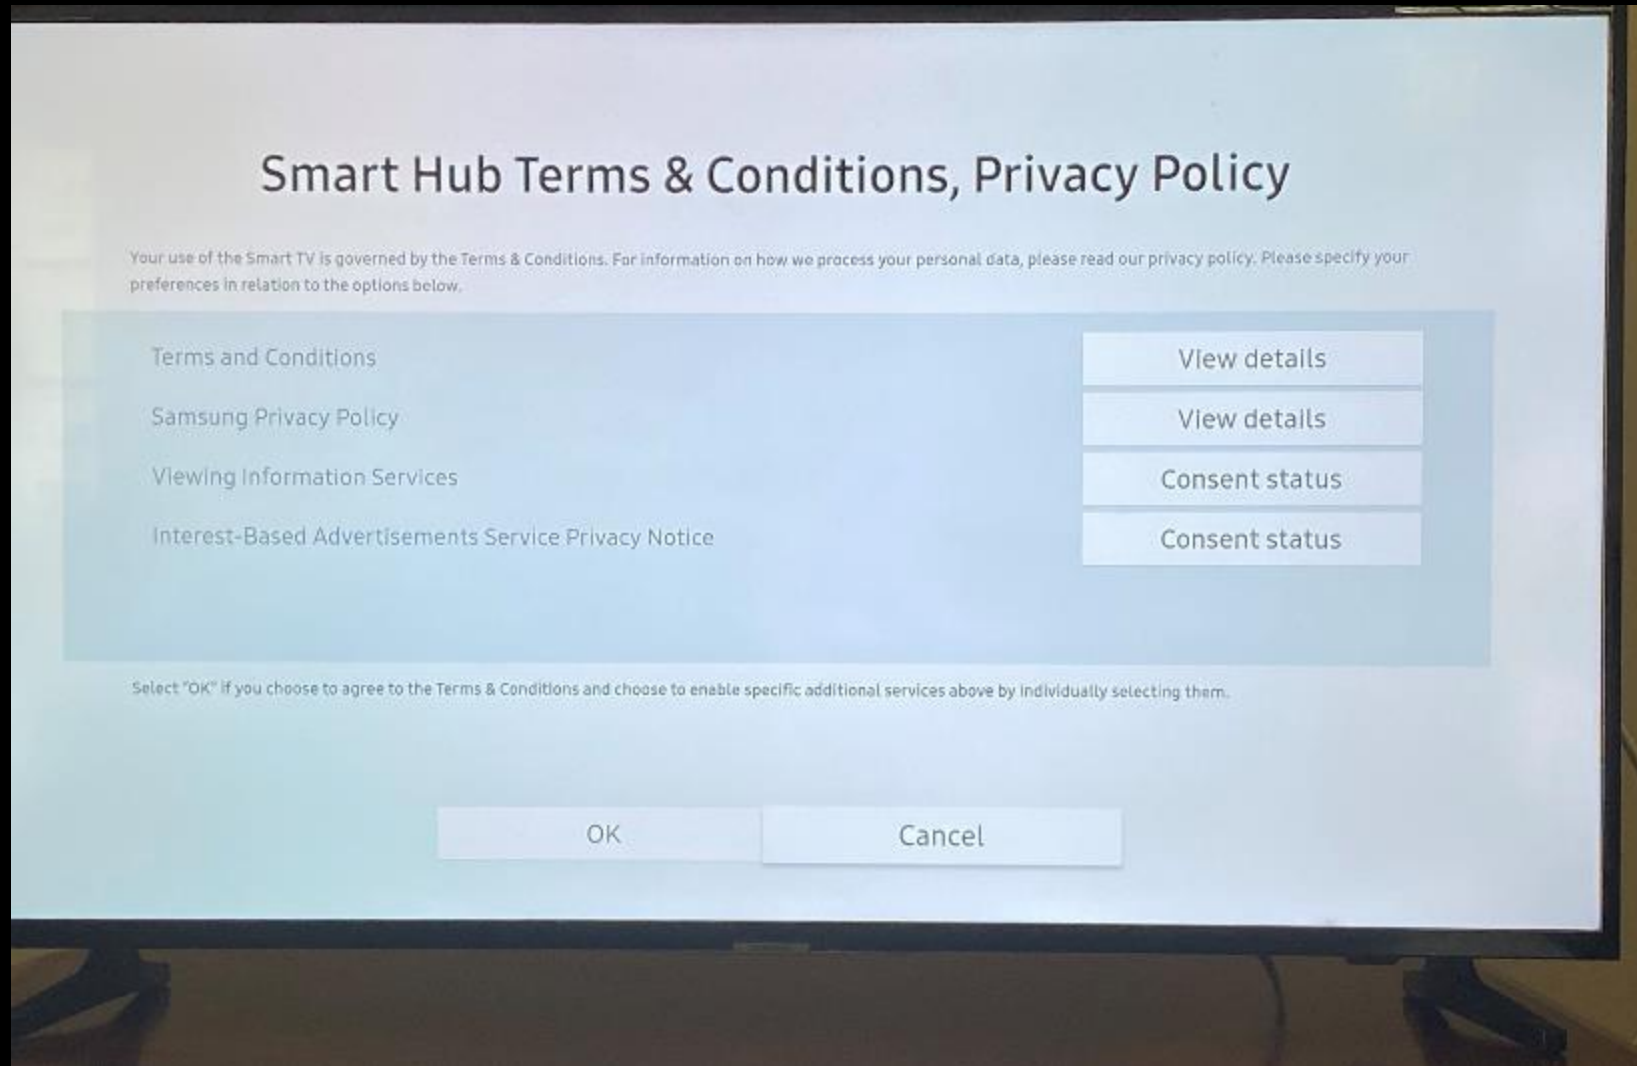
Smart Hub Terms & Conditions, Privacy Policy

Your use of the Smart TV is governed by the Terms & Conditions. For information on how we process your personal data, please read our privacy policy. Please specify your preferences in relation to the options below.

| | |
|---|---|
| Terms and Conditions | View details |
| Samsung Privacy Policy | View details |
| Viewing Information Services | Consent status |
| Interest-Based Advertisements Service Privacy Notice | Consent status |

Select "OK" if you choose to agree to the Terms & Conditions and choose to enable specific additional services above by individually selecting them.

OK

Cancel